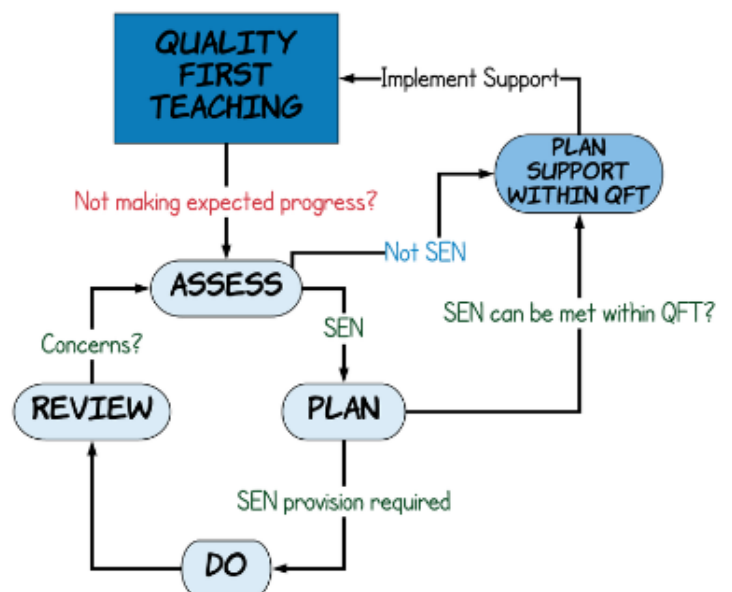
QUALITY FIRST TEACHING

Implement Support

PLAN SUPPORT WITHIN QFT

Not making expected progress?

Not SEN

ASSESS

SEN can be met within QFT?

Concerns?

SEN

REVIEW

PLAN

SEN provision required

DO